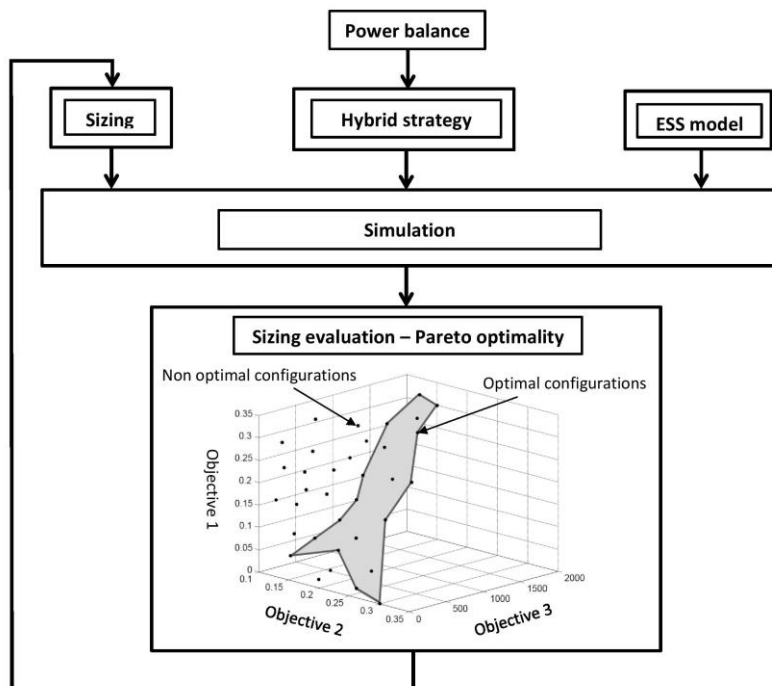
Power balance

Sizing

Hybrid strategy

ESS model

Simulation

Sizing evaluation – Pareto optimality

Non optimal configurations

Optimal configurations

Objective 1

0.35
0.3
0.25
0.2
0.15
0.1
0.05
0

0.1
0.15
0.2
0.25
0.3
0.35

Objective 2

0
500
1000
1500
2000

Objective 3